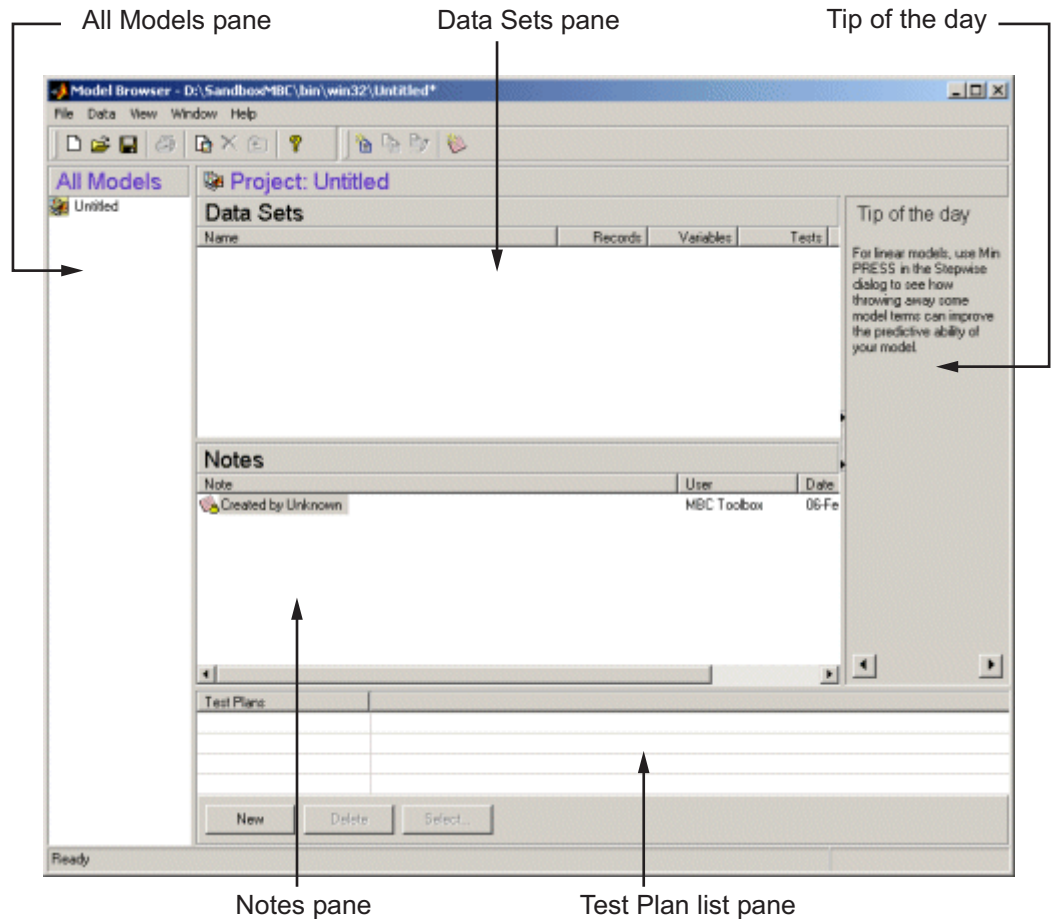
All Models pane

Data Sets pane

Tip of the day

Model Browser - D:\SandboxMBC\bin\win32\Untitled*

File Data View Window Help

All Models

Untitled

Project: Untitled

Data Sets

| Name | Records | Variables | Tests |
|---|---|---|---|

Tip of the day

For linear models, use Min PRESS in the Stepwise dialog to see how throwing away some model terms can improve the predictive ability of your model.

Notes

| Note | User | Date |
|---|---|---|
| Created by Unknown | MBC Toolbox | 06-Fe |

Test Plans

New Delete Select...

Ready

Notes pane

Test Plan list pane